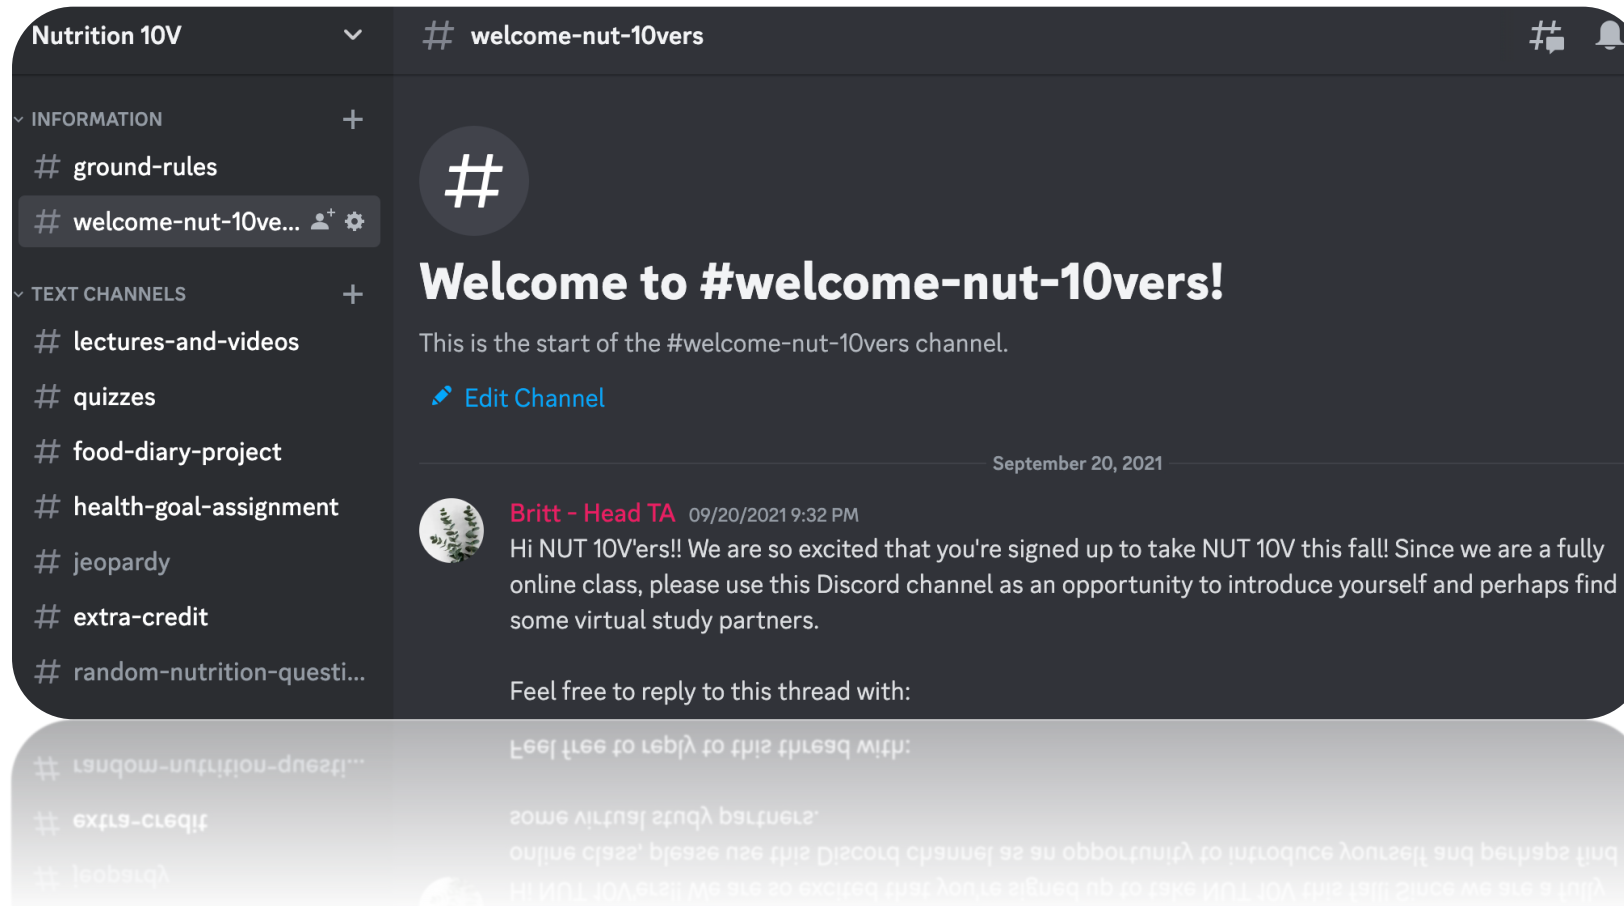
Nutrition 10V

INFORMATION

# ground-rules

# welcome-nut-10ve...

TEXT CHANNELS

# lectures-and-videos

# quizzes

# food-diary-project

# health-goal-assignment

# jeopardy

# extra-credit

# random-nutrition-questi...

# welcome-nut-10vers

#

Welcome to #welcome-nut-10vers!

This is the start of the #welcome-nut-10vers channel.

Edit Channel

September 20, 2021

Britt - Head TA 09/20/2021 9:32 PM

Hi NUT 10V'ers!! We are so excited that you're signed up to take NUT 10V this fall! Since we are a fully online class, please use this Discord channel as an opportunity to introduce yourself and perhaps find some virtual study partners.

Feel free to reply to this thread with: